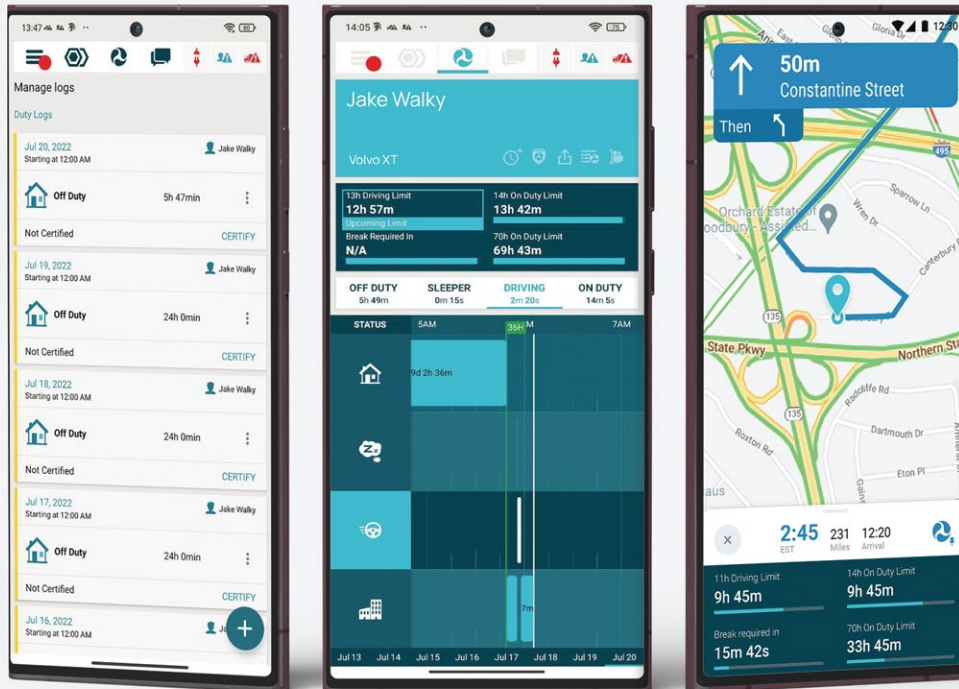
13:47

Manage logs

Duty Logs

Jul 20, 2022
Starting at 12:00 AM
Jake Walky
Off Duty
5h 47min
Not Certified
CERTIFY

Jul 19, 2022
Starting at 12:00 AM
Jake Walky
Off Duty
24h 0min
Not Certified
CERTIFY

Jul 18, 2022
Starting at 12:00 AM
Jake Walky
Off Duty
24h 0min
Not Certified
CERTIFY

Jul 17, 2022
Starting at 12:00 AM
Jake Walky
Off Duty
24h 0min
Not Certified
CERTIFY

Jul 16, 2022
Starting at 12:00 AM
Jake Walky

14:05

Jake Walky

Volvo XT

13h Driving Limit
12h 57m
Upcoming Limit
Break Required In
N/A
14h On Duty Limit
13h 42m
70h On Duty Limit
69h 43m

| OFF DUTY | SLEEPER | DRIVING | ON DUTY |
|---|---|---|---|
| 5h 49m | 0m 15s | 2m 20s | 14m 5s |

STATUS
5AM
36H
M
7AM
9d 2h 36m
7m

Jul 13 Jul 14 Jul 15 Jul 16 Jul 17 Jul 18 Jul 19 Jul 20

12:30

50m
Constantine Street
Then

Orchard Estates of Woodbury - Assisted
Wren Dr
Sparrow Ln
Canterbury
495
135
State Pkwy
Northern St
Radcliffe Rd
Roxton Rd
Dartmouth Dr
Eton Pl
aus

2:45
EST
231
Miles
12:20
Arrival

11h Driving Limit
9h 45m
14h On Duty Limit
9h 45m
Break required in
15m 42s
70h On Duty Limit
33h 45m